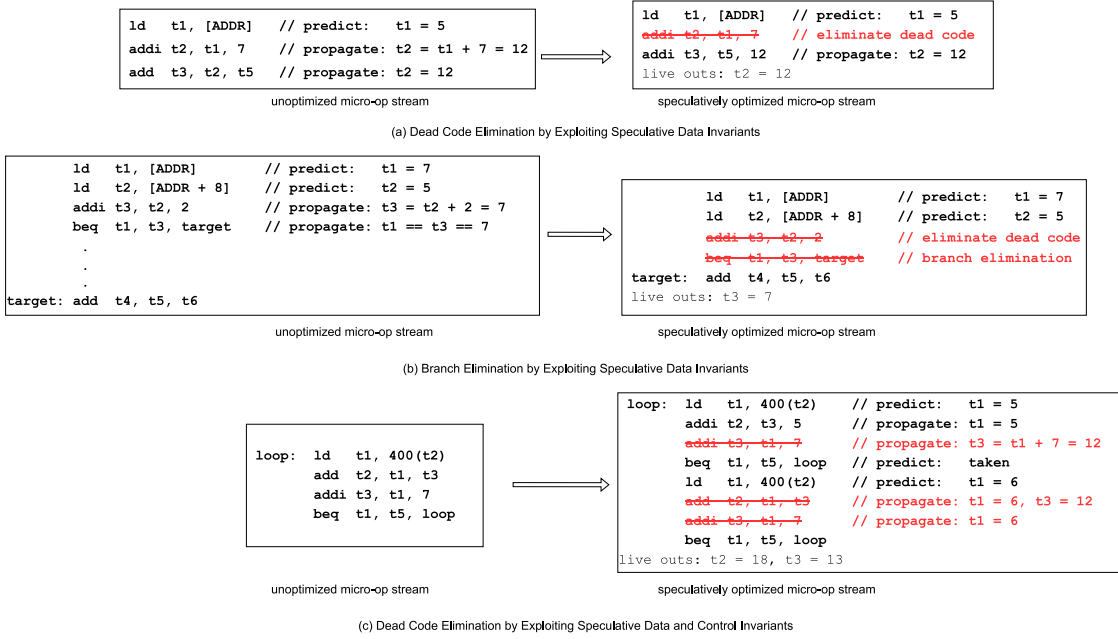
ld t1, [ADDR] // predict: t1 = 5
addi t2, t1, 7 // propagate: t2 = t1 + 7 = 12
add t3, t2, t5 // propagate: t2 = 12

unoptimized micro-op stream

ld t1, [ADDR] // predict: t1 = 5
addi t2, t1, 7 // eliminate dead code
addi t3, t5, 12 // propagate: t2 = 12
live outs: t2 = 12

speculatively optimized micro-op stream

(a) Dead Code Elimination by Exploiting Speculative Data Invariants

ld t1, [ADDR] // predict: t1 = 7
ld t2, [ADDR + 8] // predict: t2 = 5
addi t3, t2, 2 // propagate: t3 = t2 + 2 = 7
beq t1, t3, target // propagate: t1 == t3 == 7
.
.
.
target: add t4, t5, t6

unoptimized micro-op stream

ld t1, [ADDR] // predict: t1 = 7
ld t2, [ADDR + 8] // predict: t2 = 5
addi t3, t2, 2 // eliminate dead code
beq t1, t3, target // branch elimination
target: add t4, t5, t6
live outs: t3 = 7

speculatively optimized micro-op stream

(b) Branch Elimination by Exploiting Speculative Data Invariants

loop: ld t1, 400(t2)
add t2, t1, t3
addi t3, t1, 7
beq t1, t5, loop

unoptimized micro-op stream

loop: ld t1, 400(t2) // predict: t1 = 5
addi t2, t3, 5 // propagate: t1 = 5
addi t3, t1, 7 // propagate: t3 = t1 + 7 = 12
beq t1, t5, loop // predict: taken
ld t1, 400(t2) // predict: t1 = 6
add t2, t1, t3 // propagate: t1 = 6, t3 = 12
addi t3, t1, 7 // propagate: t1 = 6
beq t1, t5, loop
live outs: t2 = 18, t3 = 13

speculatively optimized micro-op stream

(c) Dead Code Elimination by Exploiting Speculative Data and Control Invariants